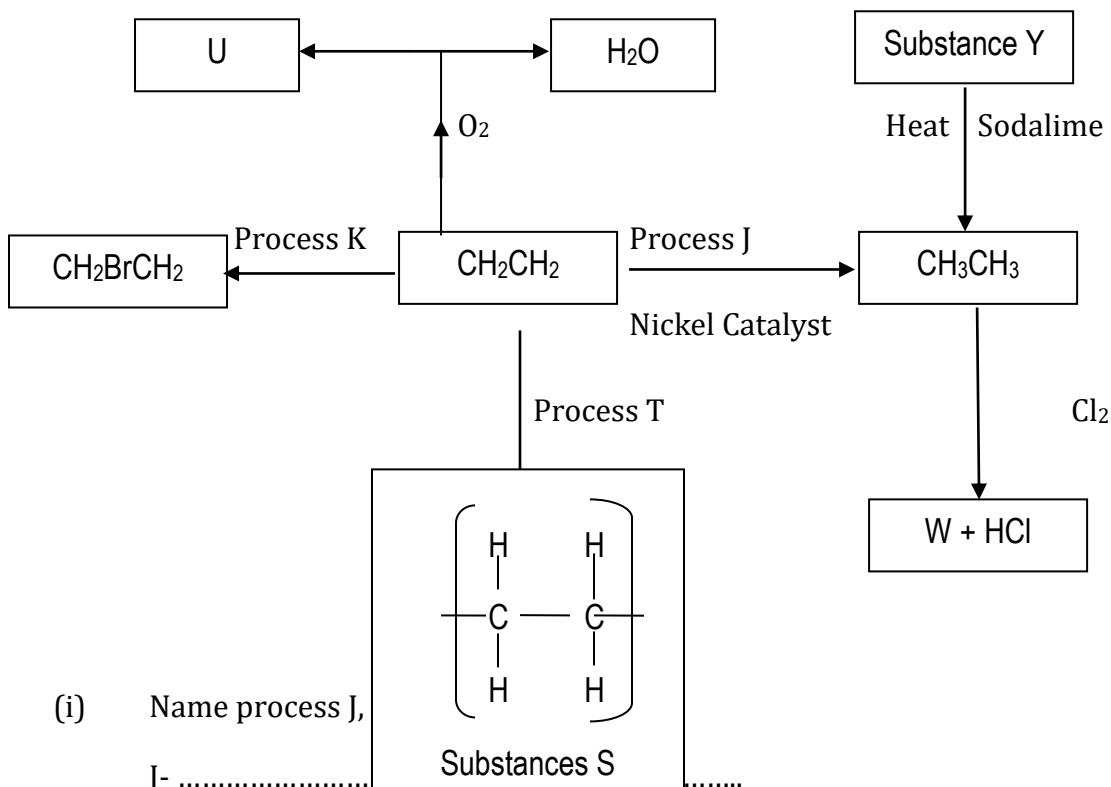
U

$H_2O$

Substance Y

$O_2$

Heat

Sodalime

Process K

$CH_2BrCH_2$

$CH_2CH_2$

Process J

$CH_3CH_3$

Nickel Catalyst

Process T

$Cl_2$

W + HCl

H H
C C
H H

Substances S

(i) Name process J,

J- …………………… ……..